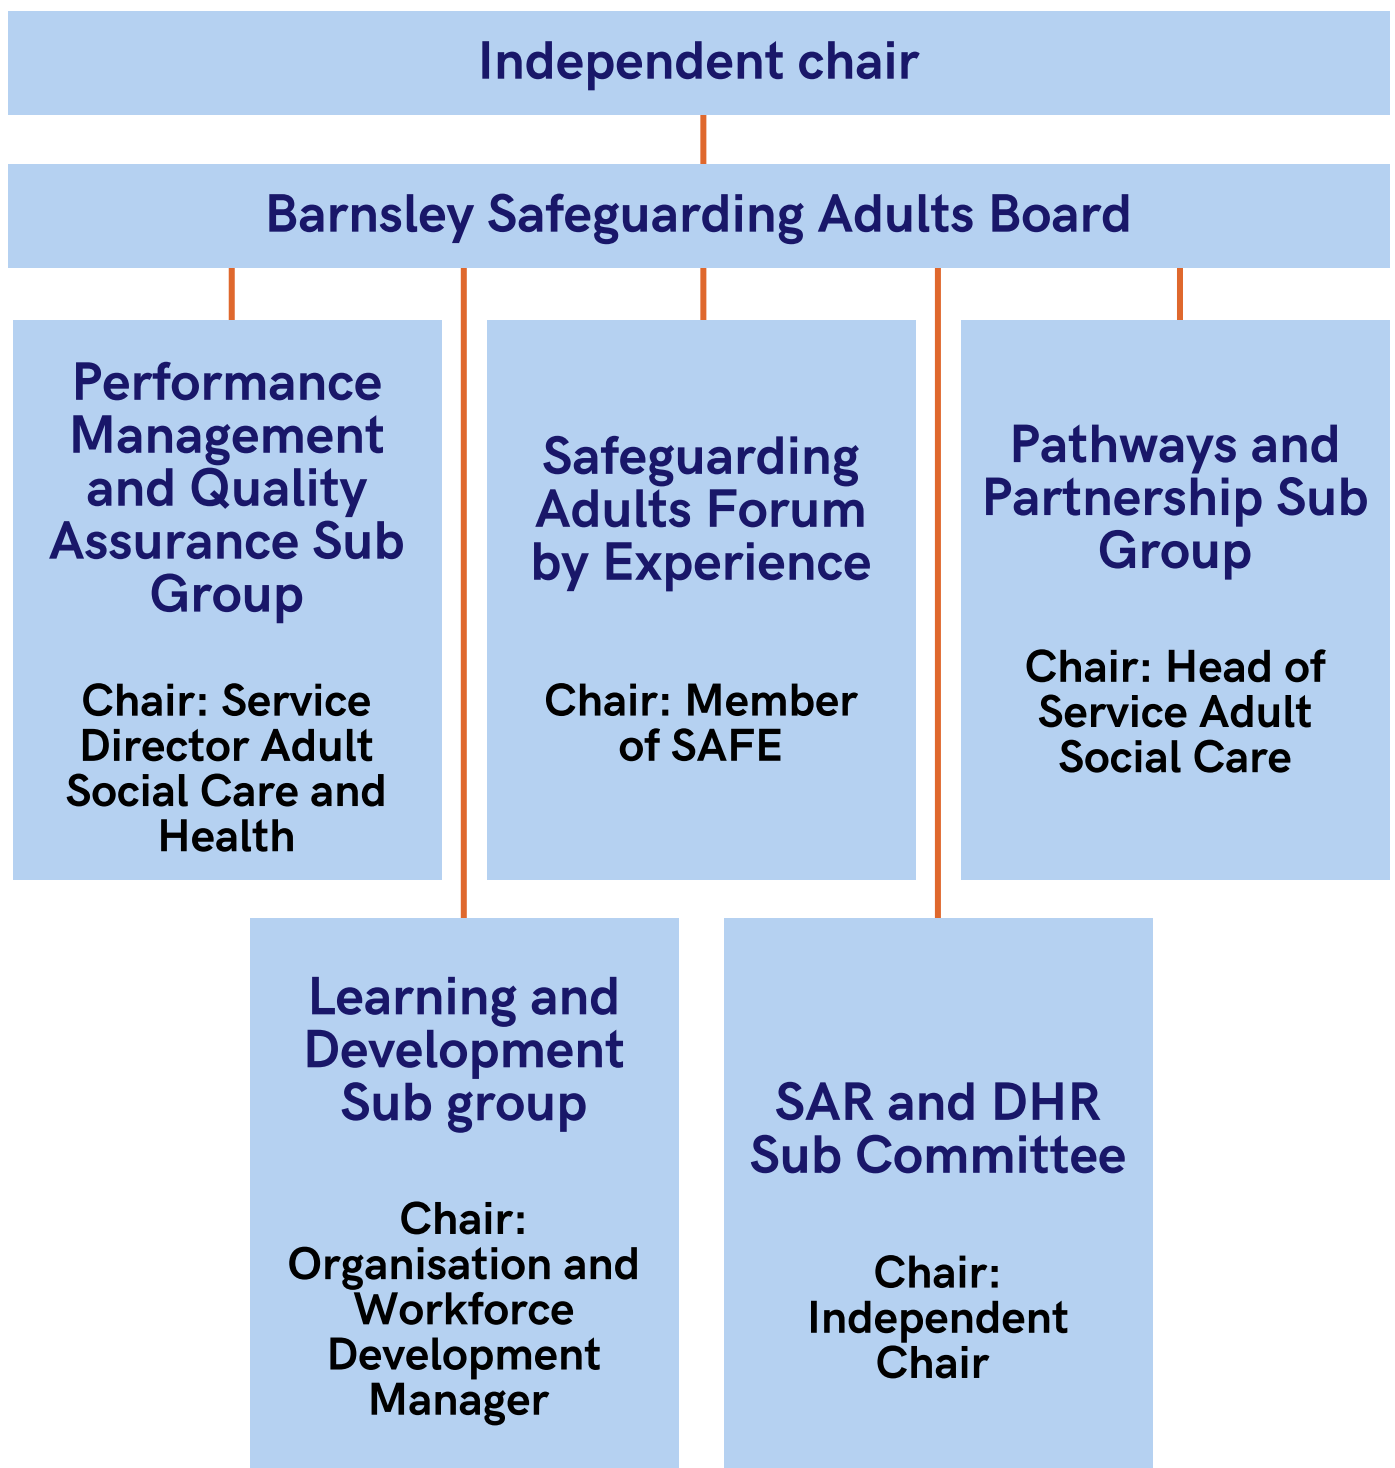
Independent chair

Barnsley Safeguarding Adults Board

Performance Management and Quality Assurance Sub Group

Chair: Service Director Adult Social Care and Health

Safeguarding Adults Forum by Experience

Chair: Member of SAFE

Pathways and Partnership Sub Group

Chair: Head of Service Adult Social Care

Learning and Development Sub group

Chair: Organisation and Workforce Development Manager

SAR and DHR Sub Committee

Chair: Independent Chair